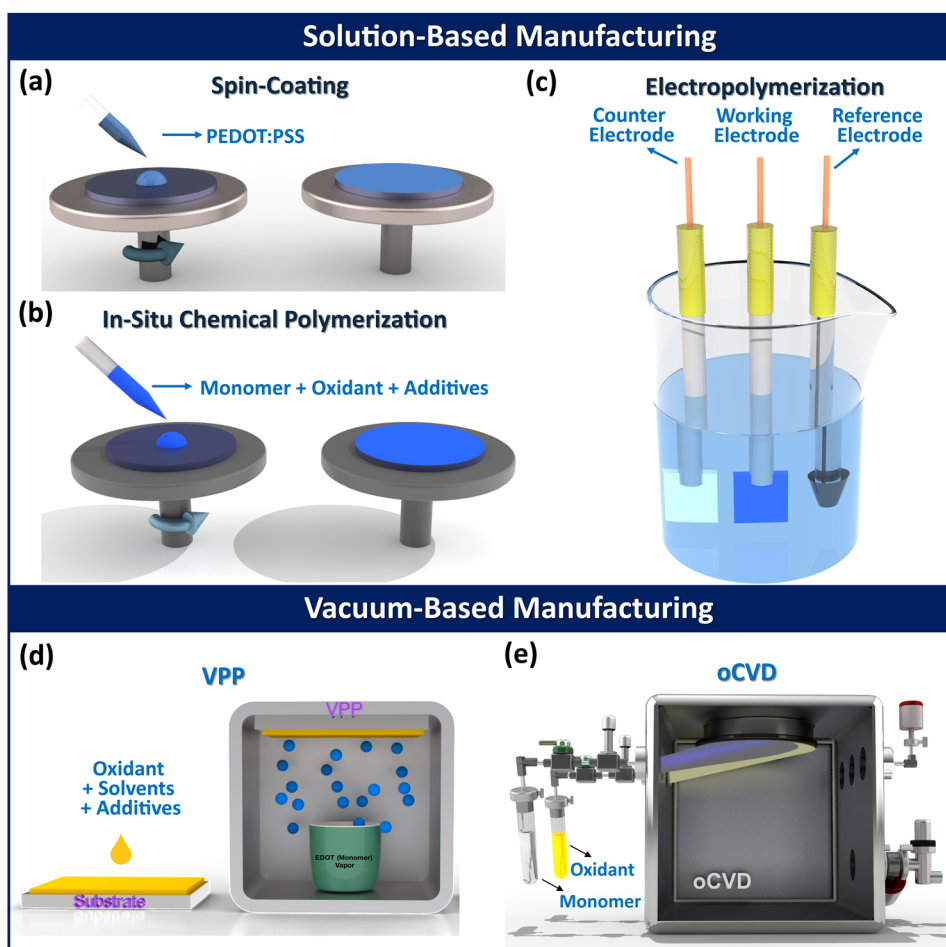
Solution-Based Manufacturing

(a)
Spin-Coating
PEDOT:PSS

(b)
In-Situ Chemical Polymerization
Monomer + Oxidant + Additives

(c)
Electropolymerization
Counter Electrode
Working Electrode
Reference Electrode

Vacuum-Based Manufacturing

(d)
VPP
Oxidant + Solvents + Additives
VPP
EDOT (Monomer) Vapor
Substrate

(e)
oCVD
Oxidant
Monomer
oCVD